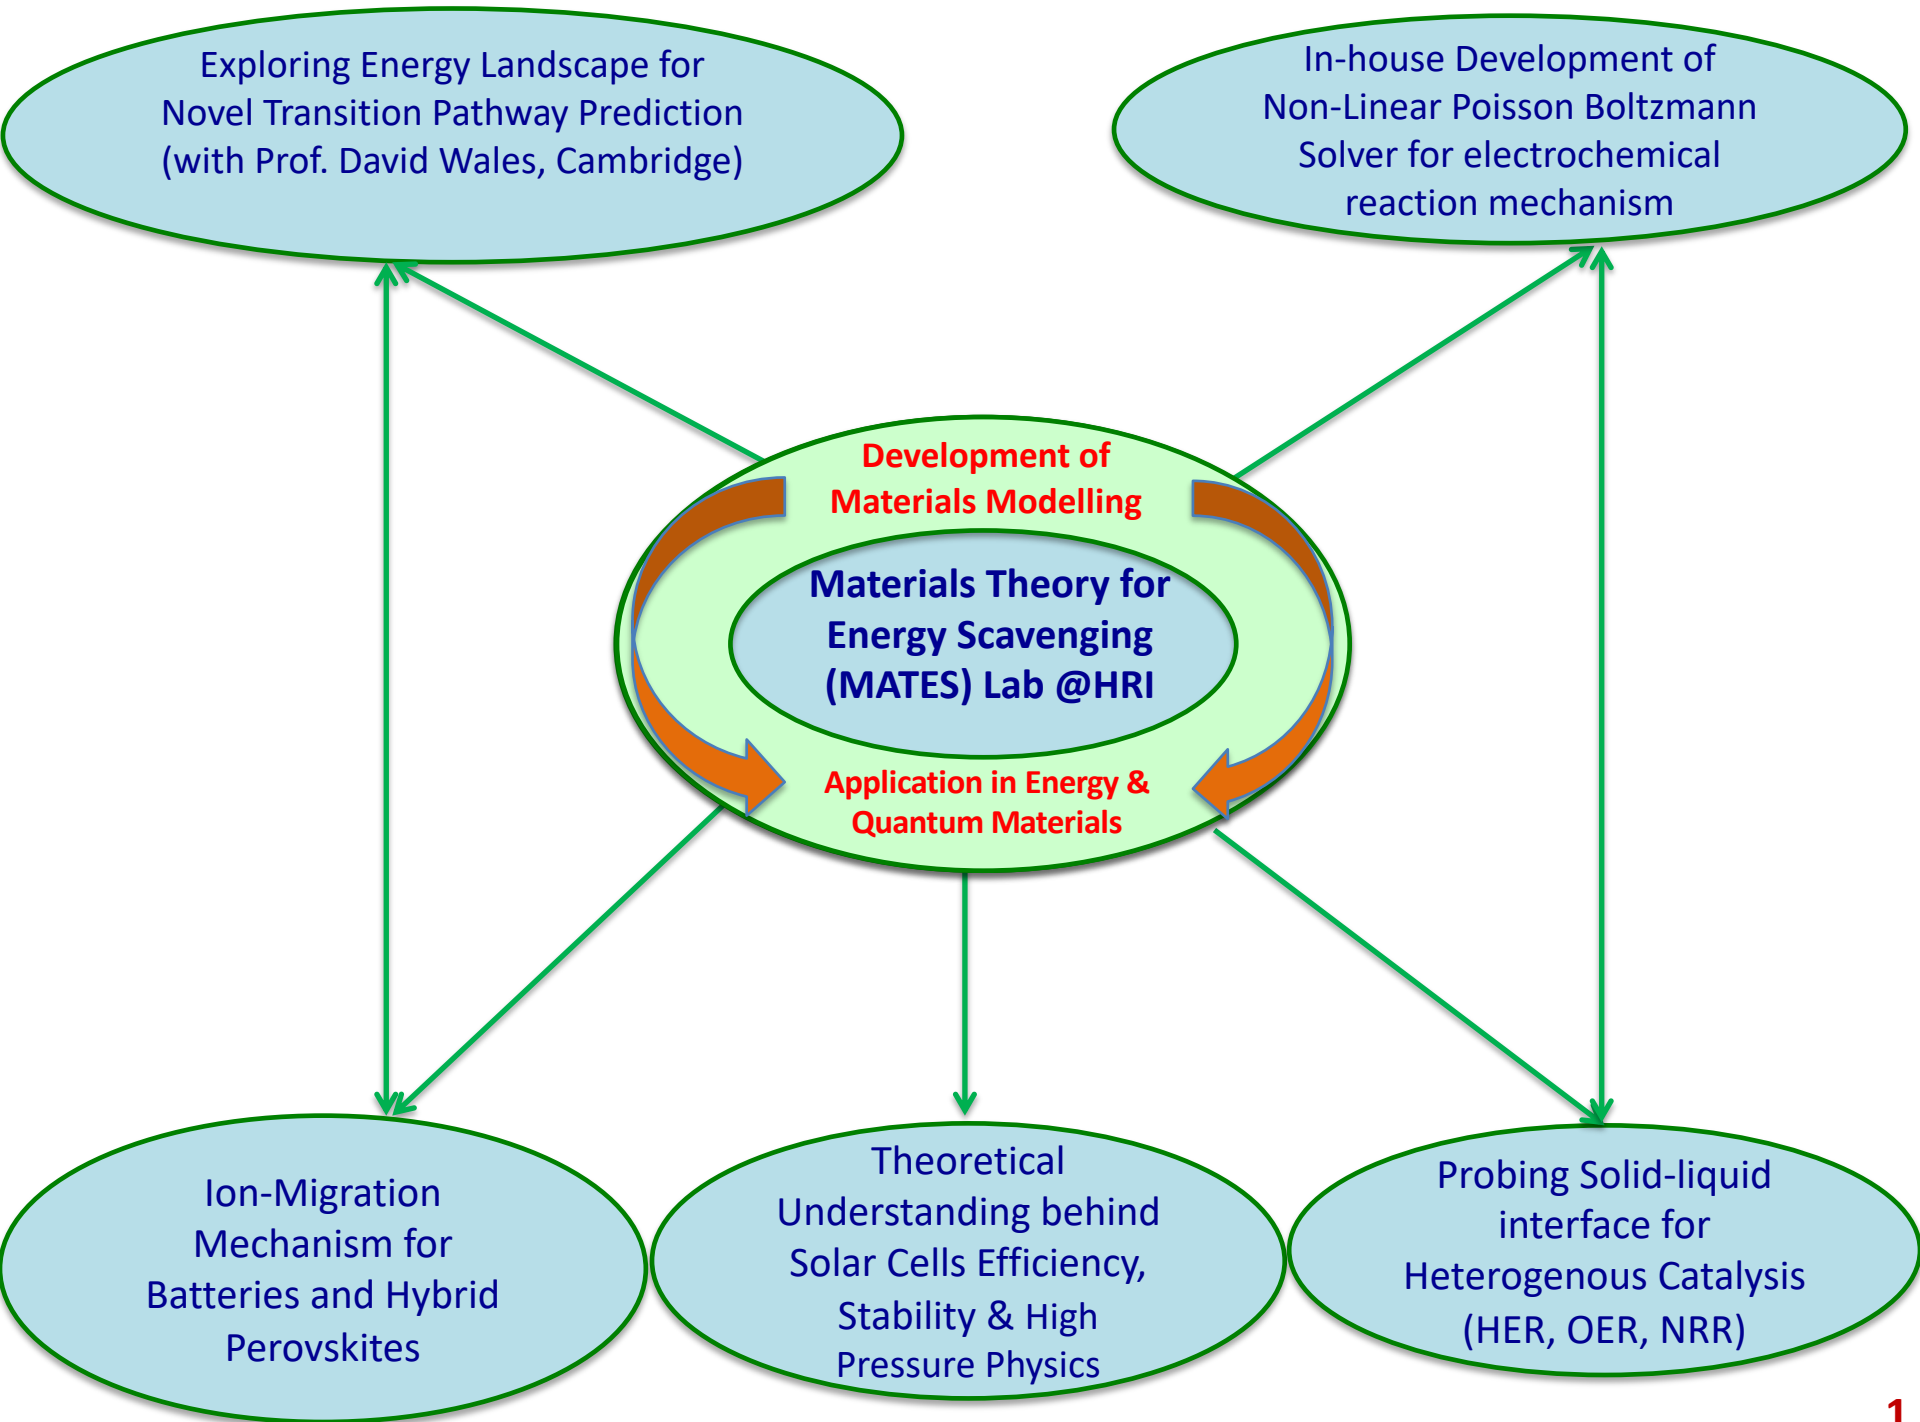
Exploring Energy Landscape for Novel Transition Pathway Prediction (with Prof. David Wales, Cambridge)

In-house Development of Non-Linear Poisson Boltzmann Solver for electrochemical reaction mechanism

Development of Materials Modelling

Materials Theory for Energy Scavenging (MATES) Lab @HRI

Application in Energy & Quantum Materials

Ion-Migration Mechanism for Batteries and Hybrid Perovskites

Theoretical Understanding behind Solar Cells Efficiency, Stability & High Pressure Physics

Probing Solid-liquid interface for Heterogenous Catalysis (HER, OER, NRR)

1